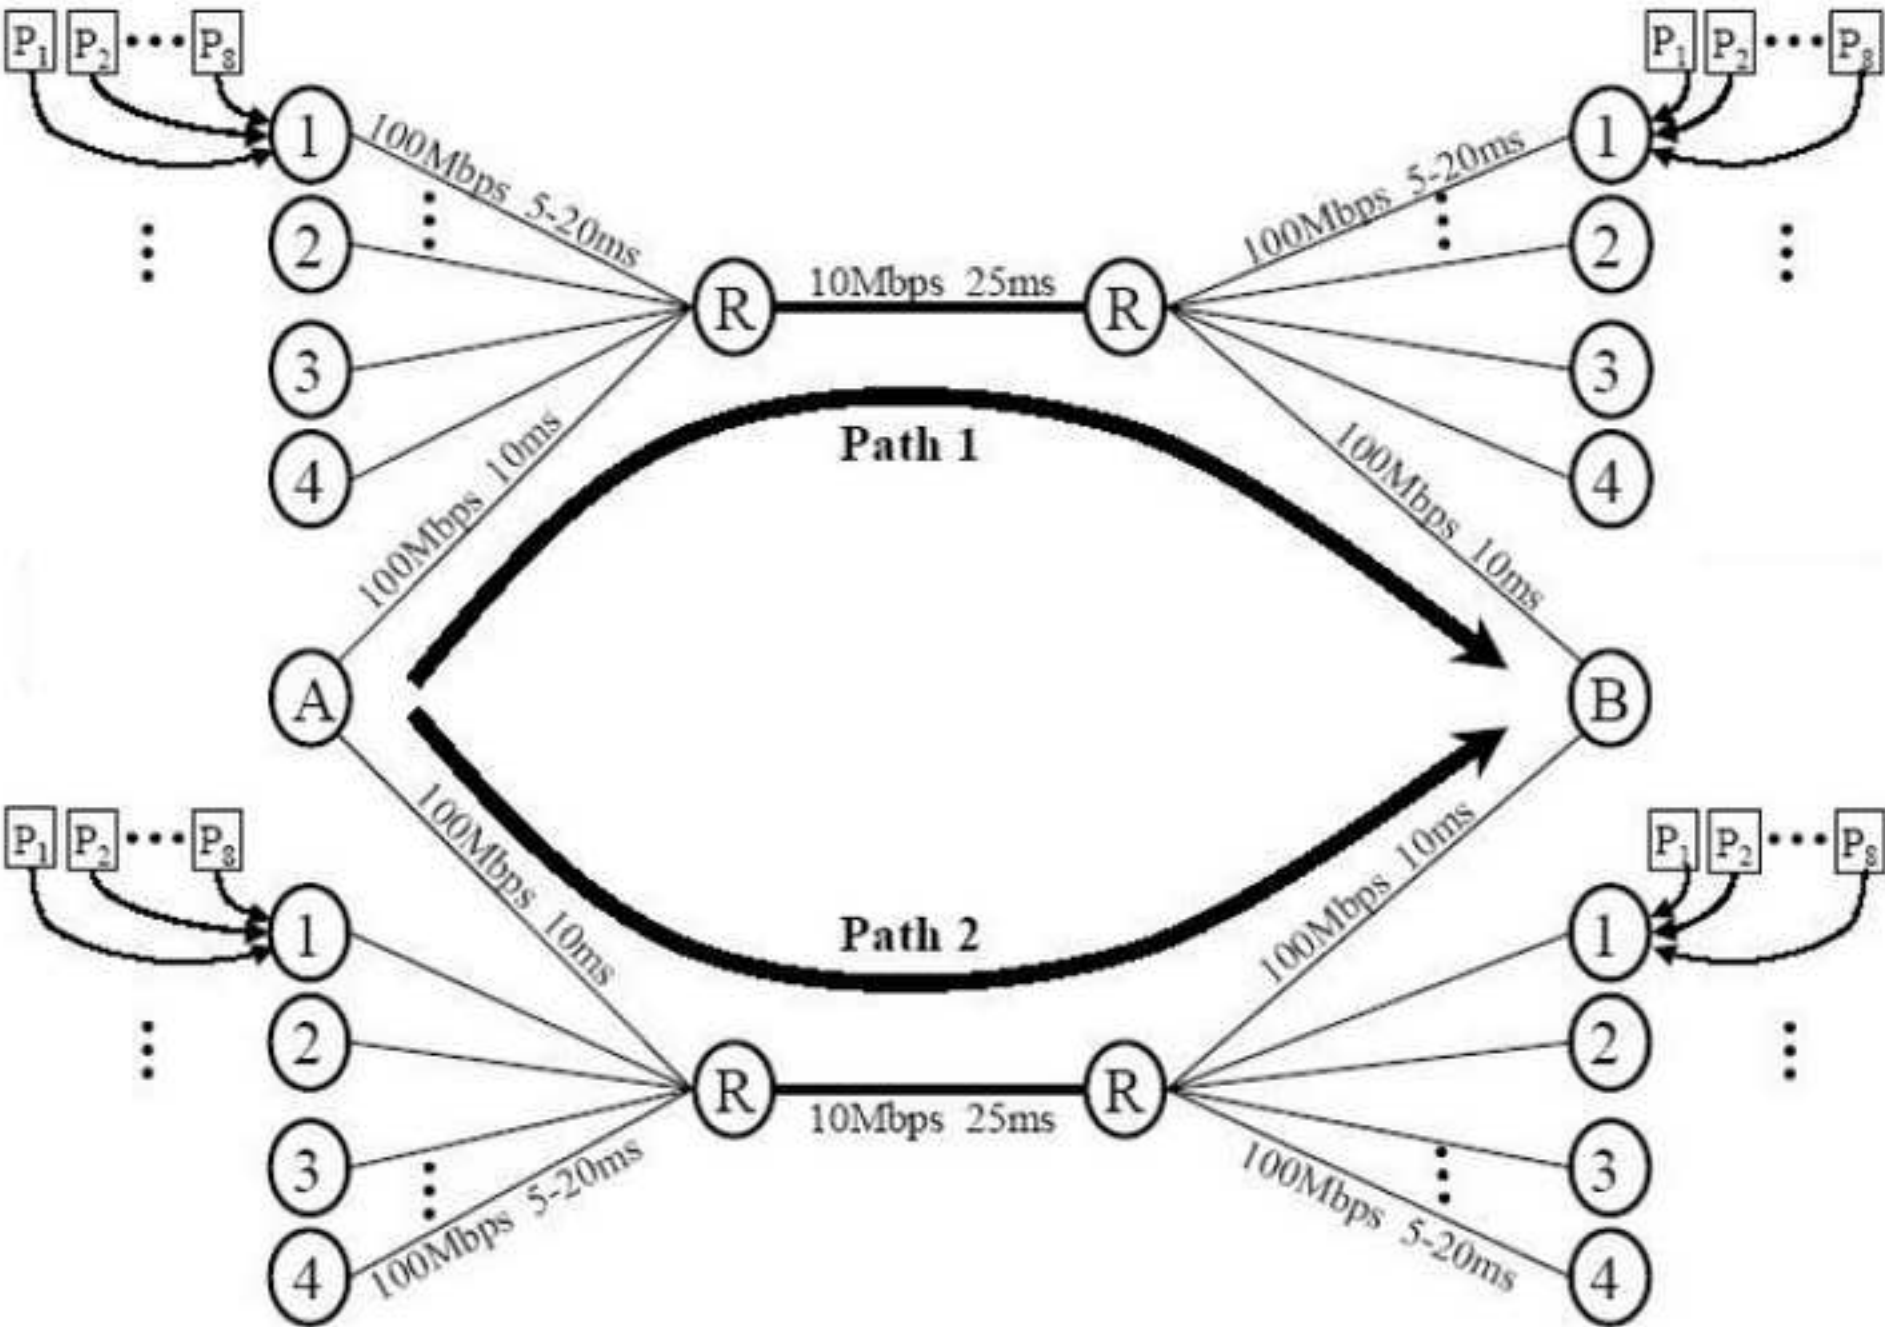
$P_1$ $P_2$ ··· $P_8$

$P_1$ $P_2$ ··· $P_8$

1
100Mbps 5-20ms
2
3
4
R
10Mbps 25ms
R
100Mbps 5-20ms
1
2
3
4

100Mbps 10ms
Path 1
100Mbps 10ms

A

B

100Mbps 10ms
Path 2
100Mbps 10ms

$P_1$ $P_2$ ··· $P_8$

$P_1$ $P_2$ ··· $P_8$

1
2
3
4
R
10Mbps 25ms
R
1
2
3
4
100Mbps 5-20ms
100Mbps 5-20ms